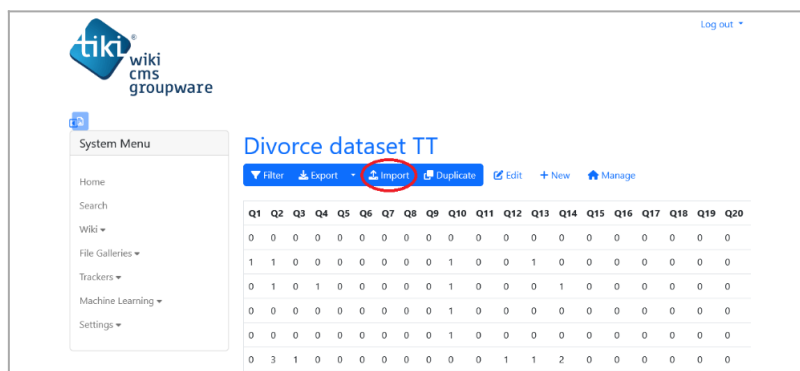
Log out ▾

tiki® wiki cms groupware

System Menu

Home
Search
Wiki ▾
File Galleries ▾
Trackers ▾
Machine Learning ▾
Settings ▾

Divorce dataset TT

Filter | Export ▾ | Import | Duplicate | Edit | + New | Manage

| Q1 | Q2 | Q3 | Q4 | Q5 | Q6 | Q7 | Q8 | Q9 | Q10 | Q11 | Q12 | Q13 | Q14 | Q15 | Q16 | Q17 | Q18 | Q19 | Q20 |
|---|---|---|---|---|---|---|---|---|---|---|---|---|---|---|---|---|---|---|---|
| 0 | 0 | 0 | 0 | 0 | 0 | 0 | 0 | 0 | 0 | 0 | 0 | 0 | 0 | 0 | 0 | 0 | 0 | 0 | 0 |
| 1 | 1 | 0 | 0 | 0 | 0 | 0 | 0 | 0 | 1 | 0 | 0 | 1 | 0 | 0 | 0 | 0 | 0 | 0 | 0 |
| 0 | 1 | 0 | 1 | 0 | 0 | 0 | 0 | 0 | 1 | 0 | 0 | 0 | 1 | 0 | 0 | 0 | 0 | 0 | 0 |
| 0 | 0 | 0 | 0 | 0 | 0 | 0 | 0 | 0 | 1 | 0 | 0 | 0 | 0 | 0 | 0 | 0 | 0 | 0 | 0 |
| 0 | 0 | 0 | 0 | 0 | 0 | 0 | 0 | 0 | 1 | 0 | 0 | 0 | 0 | 0 | 0 | 0 | 0 | 0 | 0 |
| 0 | 3 | 1 | 0 | 0 | 0 | 0 | 0 | 0 | 0 | 0 | 1 | 1 | 2 | 0 | 0 | 0 | 0 | 0 | 0 |